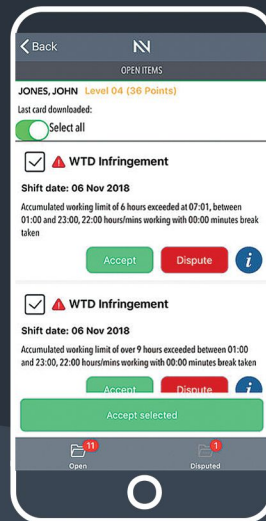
Back

OPEN ITEMS

JONES, JOHN Level 04 (36 Points)

Last card downloaded:

Select all

WTD Infringement

Shift date: 06 Nov 2018

Accumulated working limit of 6 hours exceeded at 07:01, between 01:00 and 23:00, 22:00 hours/mins working with 00:00 minutes break taken

Accept

Dispute

i

WTD Infringement

Shift date: 06 Nov 2018

Accumulated working limit of over 9 hours exceeded between 01:00 and 23:00, 22:00 hours/mins working with 00:00 minutes break taken

Accept

Dispute

Accept selected

11
Open

1
Disputed